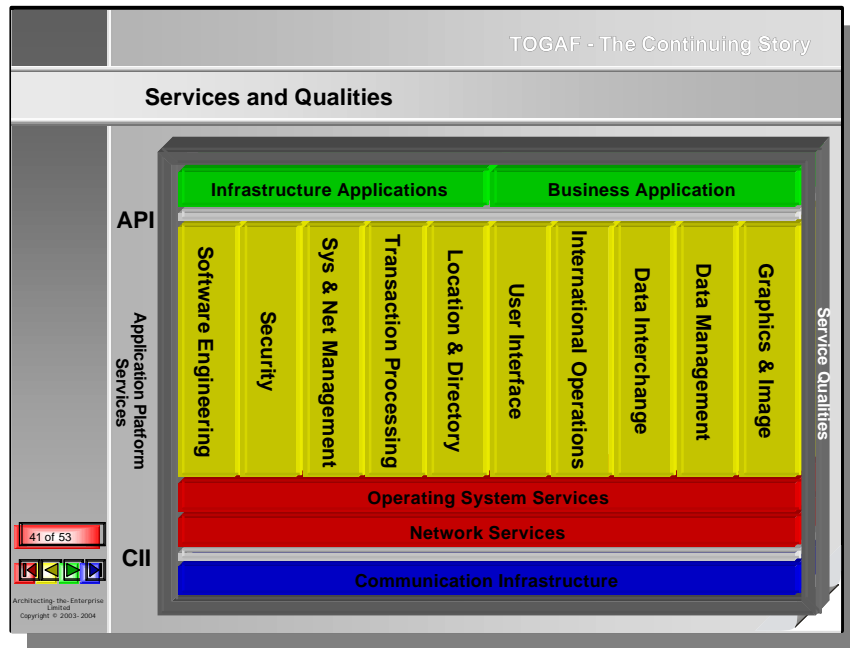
TOGAF - The Continuing Story

Services and Qualities

Infrastructure Applications

Business Application

API

Application Platform Services

Software Engineering

Security

Sys & Net Management

Transaction Processing

Location & Directory

User Interface

International Operations

Data Interchange

Data Management

Graphics & Image

Service Qualities

Operating System Services

Network Services

CII

Communication Infrastructure

41 of 53

Architecting-the-Enterprise Limited
Copyright © 2003-2004